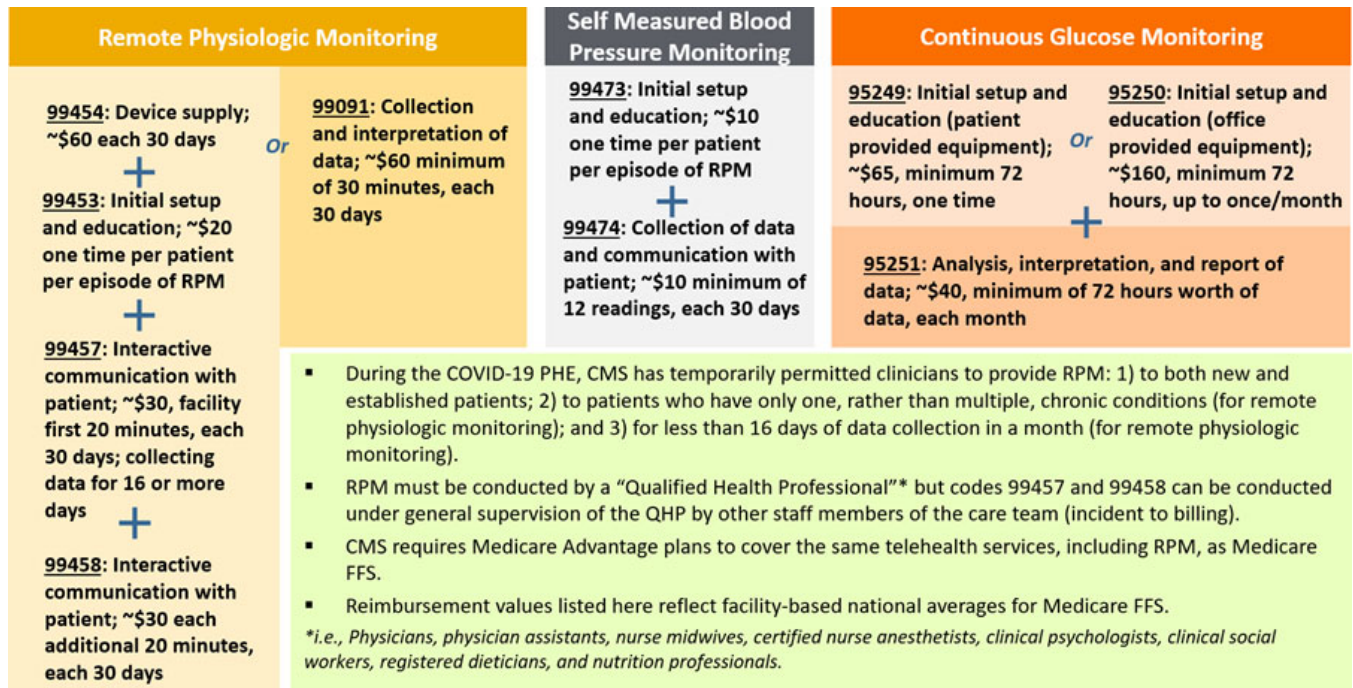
Remote Physiologic Monitoring

99454: Device supply; ~$60 each 30 days

+

99453: Initial setup and education; ~$20 one time per patient per episode of RPM

+

99457: Interactive communication with patient; ~$30, facility first 20 minutes, each 30 days; collecting data for 16 or more days

+

99458: Interactive communication with patient; ~$30 each additional 20 minutes, each 30 days

Or

99091: Collection and interpretation of data; ~$60 minimum of 30 minutes, each 30 days

Self Measured Blood Pressure Monitoring

99473: Initial setup and education; ~$10 one time per patient per episode of RPM

+

99474: Collection of data and communication with patient; ~$10 minimum of 12 readings, each 30 days

Continuous Glucose Monitoring

95249: Initial setup and education (patient provided equipment); ~$65, minimum 72 hours, one time

Or

95250: Initial setup and education (office provided equipment); ~$160, minimum 72 hours, up to once/month

+

95251: Analysis, interpretation, and report of data; ~$40, minimum of 72 hours worth of data, each month

▪ During the COVID-19 PHE, CMS has temporarily permitted clinicians to provide RPM: 1) to both new and established patients; 2) to patients who have only one, rather than multiple, chronic conditions (for remote physiologic monitoring); and 3) for less than 16 days of data collection in a month (for remote physiologic monitoring).

▪ RPM must be conducted by a "Qualified Health Professional"* but codes 99457 and 99458 can be conducted under general supervision of the QHP by other staff members of the care team (incident to billing).

▪ CMS requires Medicare Advantage plans to cover the same telehealth services, including RPM, as Medicare FFS.

▪ Reimbursement values listed here reflect facility-based national averages for Medicare FFS.

*i.e., Physicians, physician assistants, nurse midwives, certified nurse anesthetists, clinical psychologists, clinical social workers, registered dieticians, and nutrition professionals.